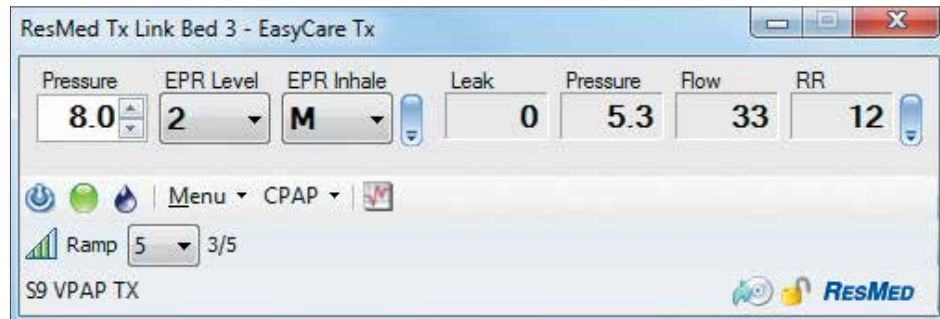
ResMed Tx Link Bed 3 - EasyCare Tx

| Pressure | EPR Level | EPR Inhale | Leak | Pressure | Flow | RR |
|---|---|---|---|---|---|---|
| 8.0 | 2 | M | 0 | 5.3 | 33 | 12 |

Menu CPAP

Ramp 5 3/5

S9 VPAP TX

RESMED